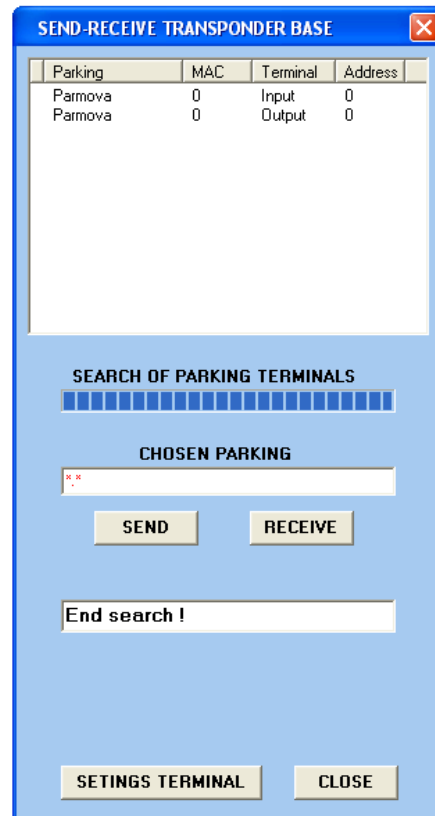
SEND-RECEIVE TRANSPONDER BASE

| Parking | MAC | Terminal | Address |
|---|---|---|---|
| Parmova | 0 | Input | 0 |
| Parmova | 0 | Output | 0 |

SEARCH OF PARKING TERMINALS

CHOSEN PARKING

SEND

RECEIVE

End search !

SETINGS TERMINAL

CLOSE